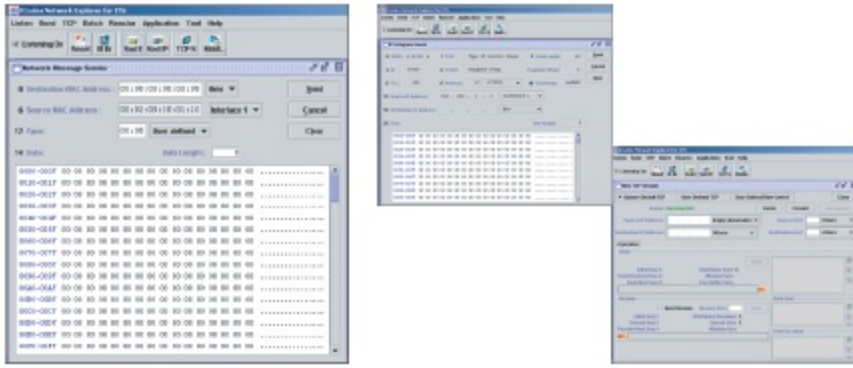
Ecolus Network Explorer for ETh

Listen Send TCP Batch Remote Application Tool Help

Listening On Reset M/B Ref Host TCP Batch

Network Message Sender

0 Destination MAC Address: 00 : 00 : 00 : 00 : 00 : 00 | Here

6 Source MAC Address: 00 : 02 : 28 : 18 : 01 : 1C | Interface 1

12 Type: 08 00 | User defined

14 Data: Data Length:

Send

Cancel

Clear

0000-000F 00 00 00 00 00 00 00 00 00 00 00 00 00 00 00 00
0010-001F 00 00 00 00 00 00 00 00 00 00 00 00 00 00 00 00
0020-002F 00 00 00 00 00 00 00 00 00 00 00 00 00 00 00 00
0030-003F 00 00 00 00 00 00 00 00 00 00 00 00 00 00 00 00
0040-004F 00 00 00 00 00 00 00 00 00 00 00 00 00 00 00 00
0050-005F 00 00 00 00 00 00 00 00 00 00 00 00 00 00 00 00
0060-006F 00 00 00 00 00 00 00 00 00 00 00 00 00 00 00 00
0070-007F 00 00 00 00 00 00 00 00 00 00 00 00 00 00 00 00
0080-008F 00 00 00 00 00 00 00 00 00 00 00 00 00 00 00 00
0090-009F 00 00 00 00 00 00 00 00 00 00 00 00 00 00 00 00
00A0-00AF 00 00 00 00 00 00 00 00 00 00 00 00 00 00 00 00
00B0-00BF 00 00 00 00 00 00 00 00 00 00 00 00 00 00 00 00
00C0-00CF 00 00 00 00 00 00 00 00 00 00 00 00 00 00 00 00
00D0-00DF 00 00 00 00 00 00 00 00 00 00 00 00 00 00 00 00
00E0-00EF 00 00 00 00 00 00 00 00 00 00 00 00 00 00 00 00
00F0-00FF 00 00 00 00 00 00 00 00 00 00 00 00 00 00 00 00

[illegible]